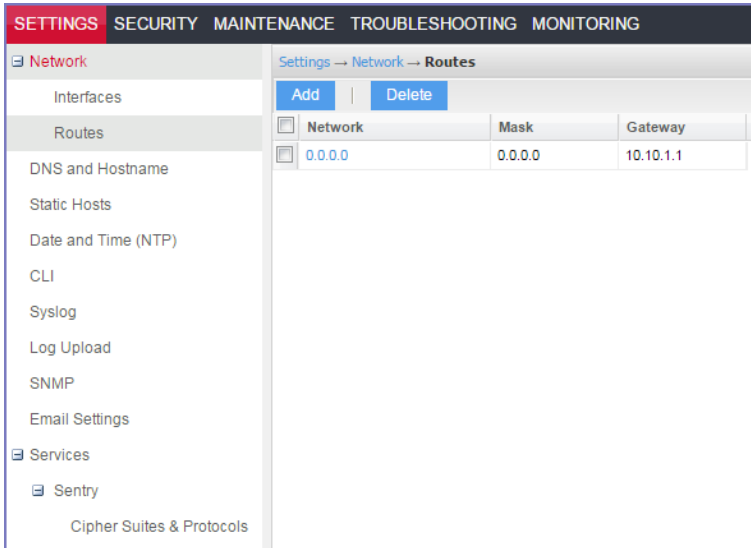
SETTINGS SECURITY MAINTENANCE TROUBLESHOOTING MONITORING

⊟ Network
Interfaces
Routes
DNS and Hostname
Static Hosts
Date and Time (NTP)
CLI
Syslog
Log Upload
SNMP
Email Settings
⊟ Services
⊟ Sentry
Cipher Suites & Protocols

Settings → Network → Routes

Add | Delete

| | Network | Mask | Gateway |
|---|---|---|---|
| | 0.0.0.0 | 0.0.0.0 | 10.10.1.1 |